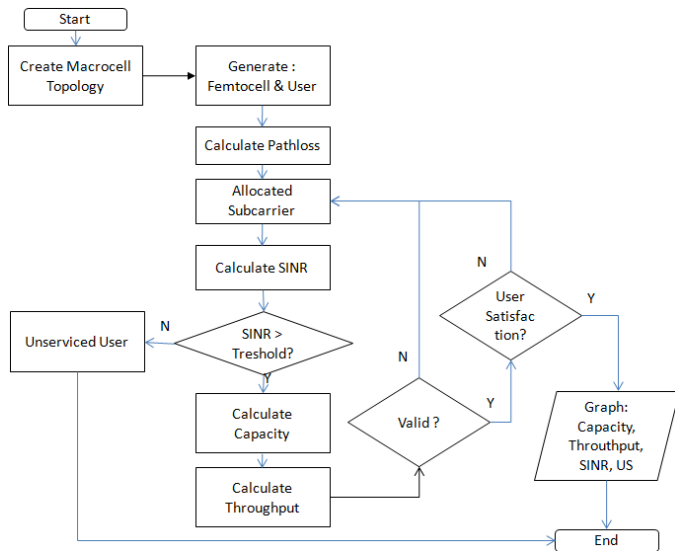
Start

Create Macrocell Topology

Generate : Femtocell & User

Calculate Pathloss

Allocated Subcarrier

Calculate SINR

N

SINR > Treshold?

Unserviced User

Y

Calculate Capacity

Calculate Throughput

N

Valid ?

Y

N

User Satisfaction?

Y

Graph: Capacity, Throutput, SINR, US

End